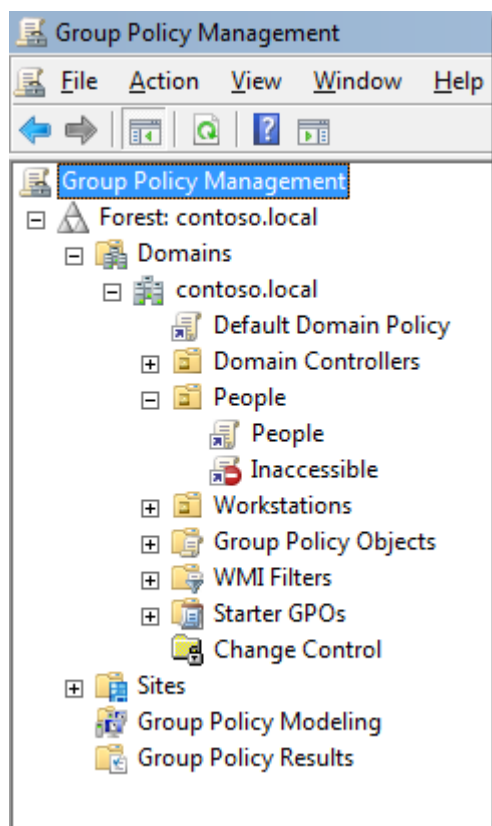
Group Policy Management

File Action View Window Help

Group Policy Management
Forest: contoso.local
Domains
contoso.local
Default Domain Policy
Domain Controllers
People
People
Inaccessible
Workstations
Group Policy Objects
WMI Filters
Starter GPOs
Change Control
Sites
Group Policy Modeling
Group Policy Results